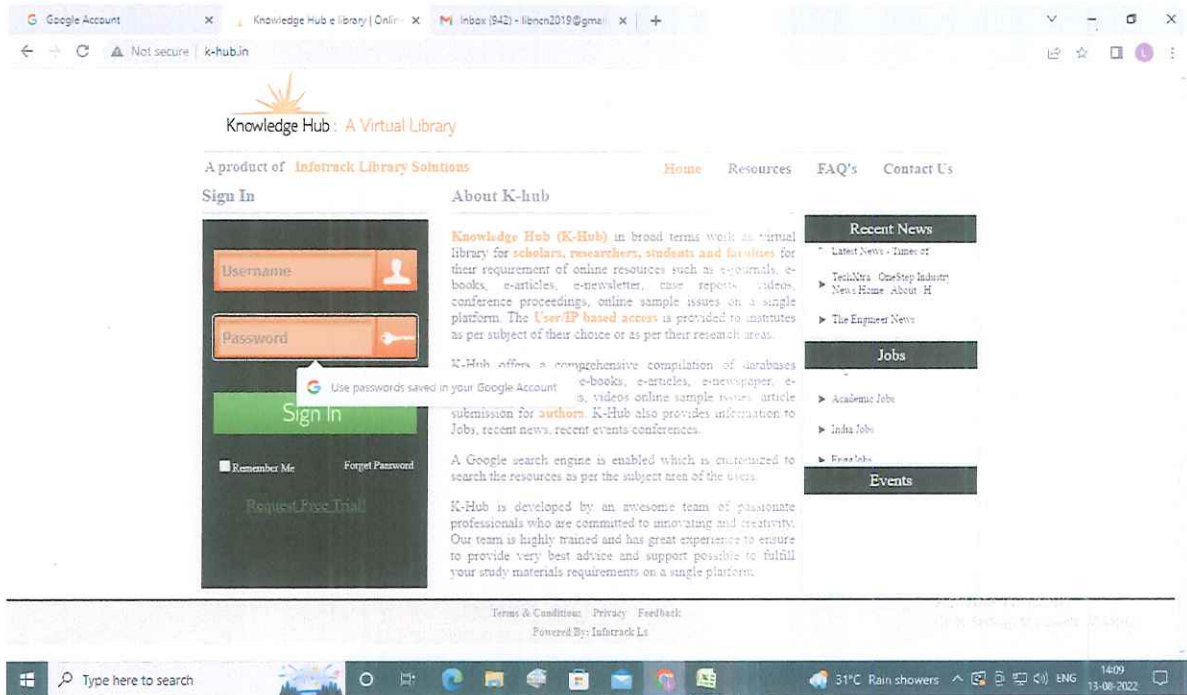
Google Account × Knowledge Hub e library | Onlin × M Inbox (942) - libncn2019@gmail × +

Not secure | k-hub.in

Knowledge Hub : A Virtual Library

A product of Infotrack Library Solutions

Home Resources FAQ's Contact Us

Sign In

Username

Password

Use passwords saved in your Google Account

Sign In

Remember Me Forget Password

Request Free Trial!

About K-hub

Knowledge Hub (K-Hub) in broad terms work as virtual library for scholars, researchers, students and faculties for their requirement of online resources such as e-journals, e-books, e-articles, e-newsletter, case reports, videos, conference proceedings, online sample issues on a single platform. The User/IP based access is provided to institutes as per subject of their choice or as per their research areas.

K-Hub offers a comprehensive compilation of databases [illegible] e-books, e-articles, e-newspaper, e-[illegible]s, videos online sample issues article submission for authors. K-Hub also provides information to Jobs, recent news, recent events conferences.

A Google search engine is enabled which is customized to search the resources as per the subject area of the users.

K-Hub is developed by an awesome team of passionate professionals who are committed to innovating and creativity. Our team is highly trained and has great experience to ensure to provide very best advice and support possible to fulfill your study materials requirements on a single platform.

Recent News

Latest News - Times of

TechNxt OneStep Industry News Home About H

The Engineer News

Jobs

Academic Jobs

India Jobs

Free Jobs

Events

Terms & Conditions Privacy Feedback

Powered By: Infotrack Ls

Type here to search

31°C Rain showers ENG 14:09 13-08-2022